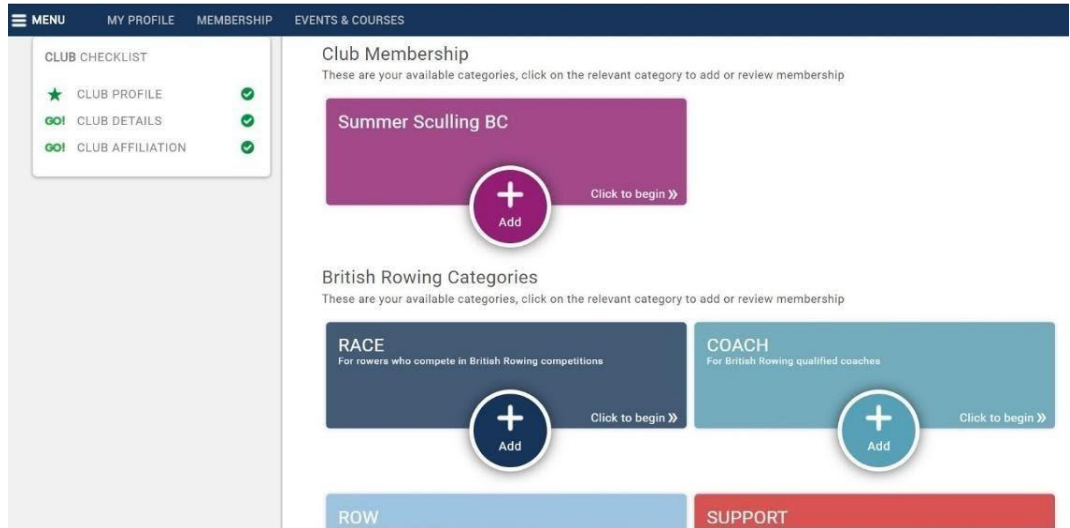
MENU MY PROFILE MEMBERSHIP EVENTS & COURSES

CLUB CHECKLIST

CLUB PROFILE

GO! CLUB DETAILS

GO! CLUB AFFILIATION

Club Membership

These are your available categories, click on the relevant category to add or review membership

Summer Sculling BC

+ Add

Click to begin »

British Rowing Categories

These are your available categories, click on the relevant category to add or review membership

RACE

For rowers who compete in British Rowing competitions

+ Add

Click to begin »

COACH

For British Rowing qualified coaches

+ Add

Click to begin »

ROW

SUPPORT